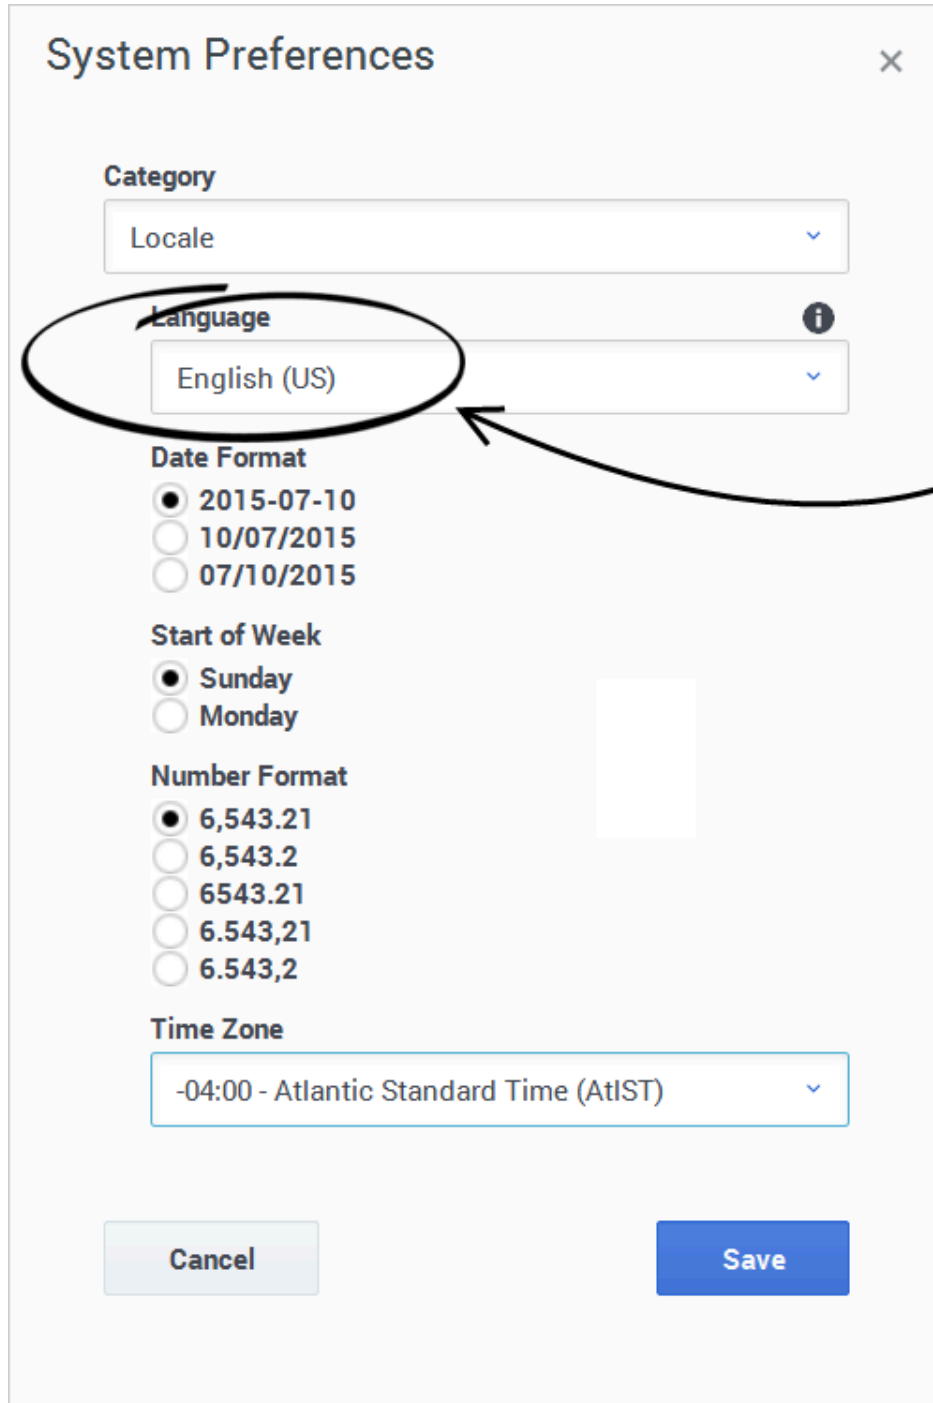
System Preferences

×

Category

Locale

Language

English (US)

Date Format

2015-07-10
10/07/2015
07/10/2015

Start of Week

Sunday
Monday

Number Format

6,543.21
6,543.2
6543.21
6.543,21
6.543,2

Time Zone

-04:00 - Atlantic Standard Time (AtlST)

Cancel

Save